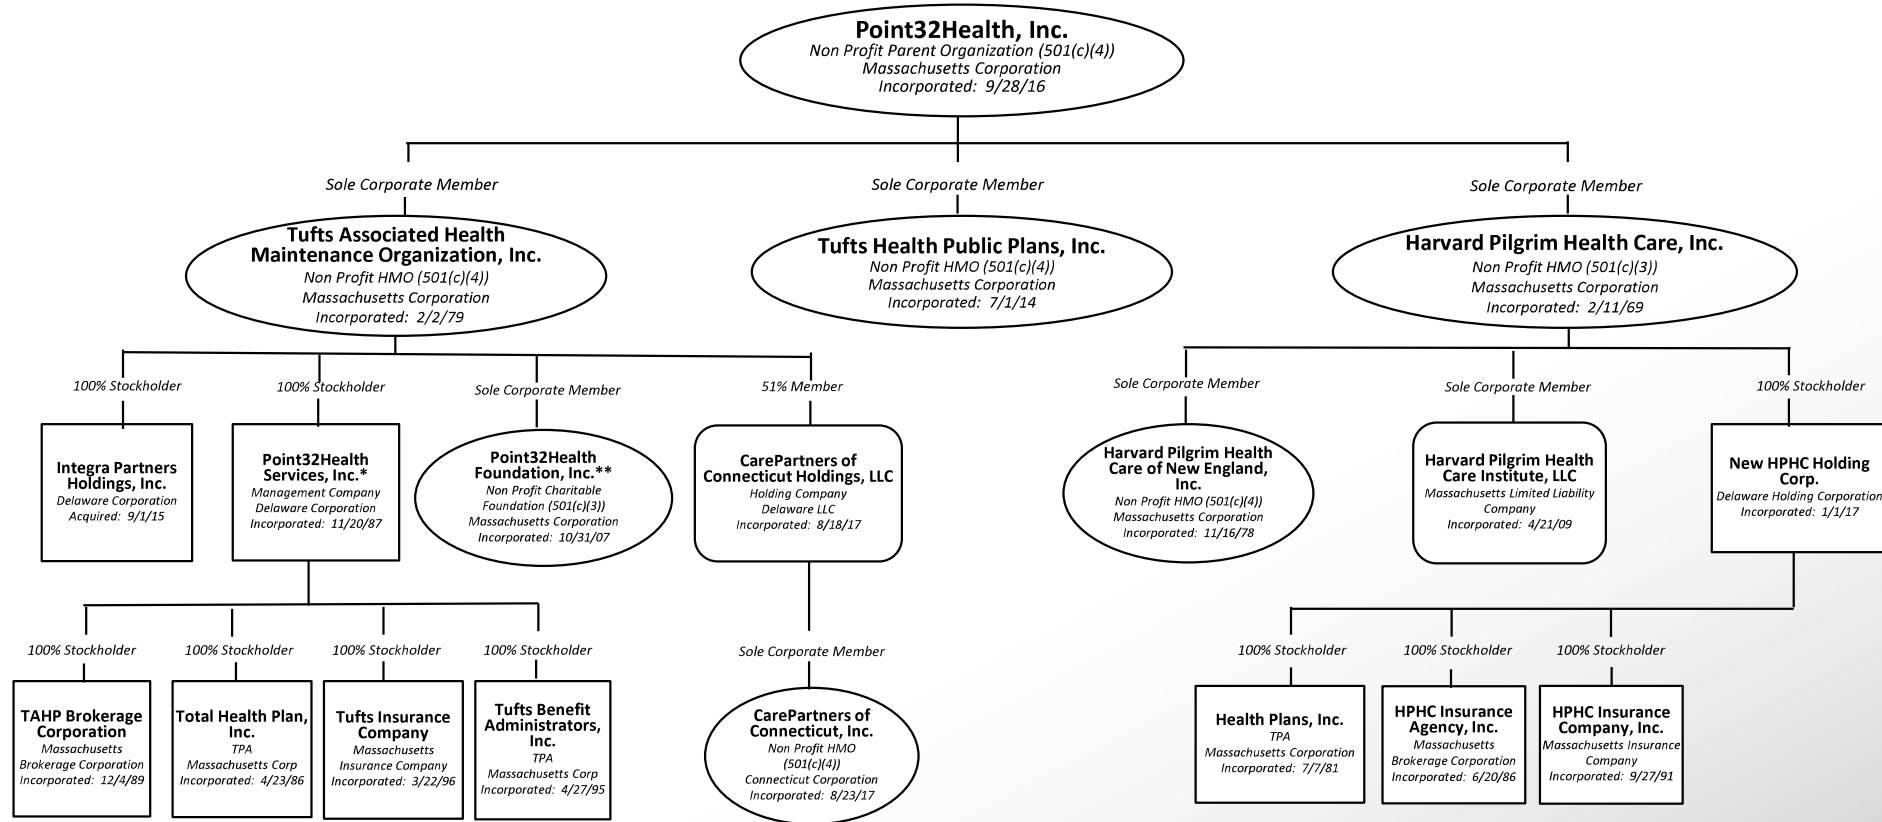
Point32Health, Inc.
Non Profit Parent Organization (501(c)(4))
Massachusetts Corporation
Incorporated: 9/28/16

Sole Corporate Member

Tufts Associated Health Maintenance Organization, Inc.
Non Profit HMO (501(c)(4))
Massachusetts Corporation
Incorporated: 2/2/79

Sole Corporate Member

Tufts Health Public Plans, Inc.
Non Profit HMO (501(c)(4))
Massachusetts Corporation
Incorporated: 7/1/14

Sole Corporate Member

Harvard Pilgrim Health Care, Inc.
Non Profit HMO (501(c)(3))
Massachusetts Corporation
Incorporated: 2/11/69

100% Stockholder

Integra Partners Holdings, Inc.
Delaware Corporation
Acquired: 9/1/15

100% Stockholder

Point32Health Services, Inc.*
Management Company
Delaware Corporation
Incorporated: 11/20/87

Sole Corporate Member

Point32Health Foundation, Inc.**
Non Profit Charitable Foundation (501(c)(3))
Massachusetts Corporation
Incorporated: 10/31/07

51% Member

CarePartners of Connecticut Holdings, LLC
Holding Company
Delaware LLC
Incorporated: 8/18/17

Sole Corporate Member

Harvard Pilgrim Health Care of New England, Inc.
Non Profit HMO (501(c)(4))
Massachusetts Corporation
Incorporated: 11/16/78

Sole Corporate Member

Harvard Pilgrim Health Care Institute, LLC
Massachusetts Limited Liability Company
Incorporated: 4/21/09

100% Stockholder

New HPHC Holding Corp.
Delaware Holding Corporation
Incorporated: 1/1/17

100% Stockholder

TAHP Brokerage Corporation
Massachusetts Brokerage Corporation
Incorporated: 12/4/89

100% Stockholder

Total Health Plan, Inc.
TPA
Massachusetts Corp
Incorporated: 4/23/86

100% Stockholder

Tufts Insurance Company
Massachusetts Insurance Company
Incorporated: 3/22/96

100% Stockholder

Tufts Benefit Administrators, Inc.
TPA
Massachusetts Corp
Incorporated: 4/27/95

Sole Corporate Member

CarePartners of Connecticut, Inc.
Non Profit HMO (501(c)(4))
Connecticut Corporation
Incorporated: 8/23/17

100% Stockholder

Health Plans, Inc.
TPA
Massachusetts Corporation
Incorporated: 7/7/81

100% Stockholder

HPHC Insurance Agency, Inc.
Massachusetts Brokerage Corporation
Incorporated: 6/20/86

100% Stockholder

HPHC Insurance Company, Inc.
Massachusetts Insurance Company
Incorporated: 9/27/91